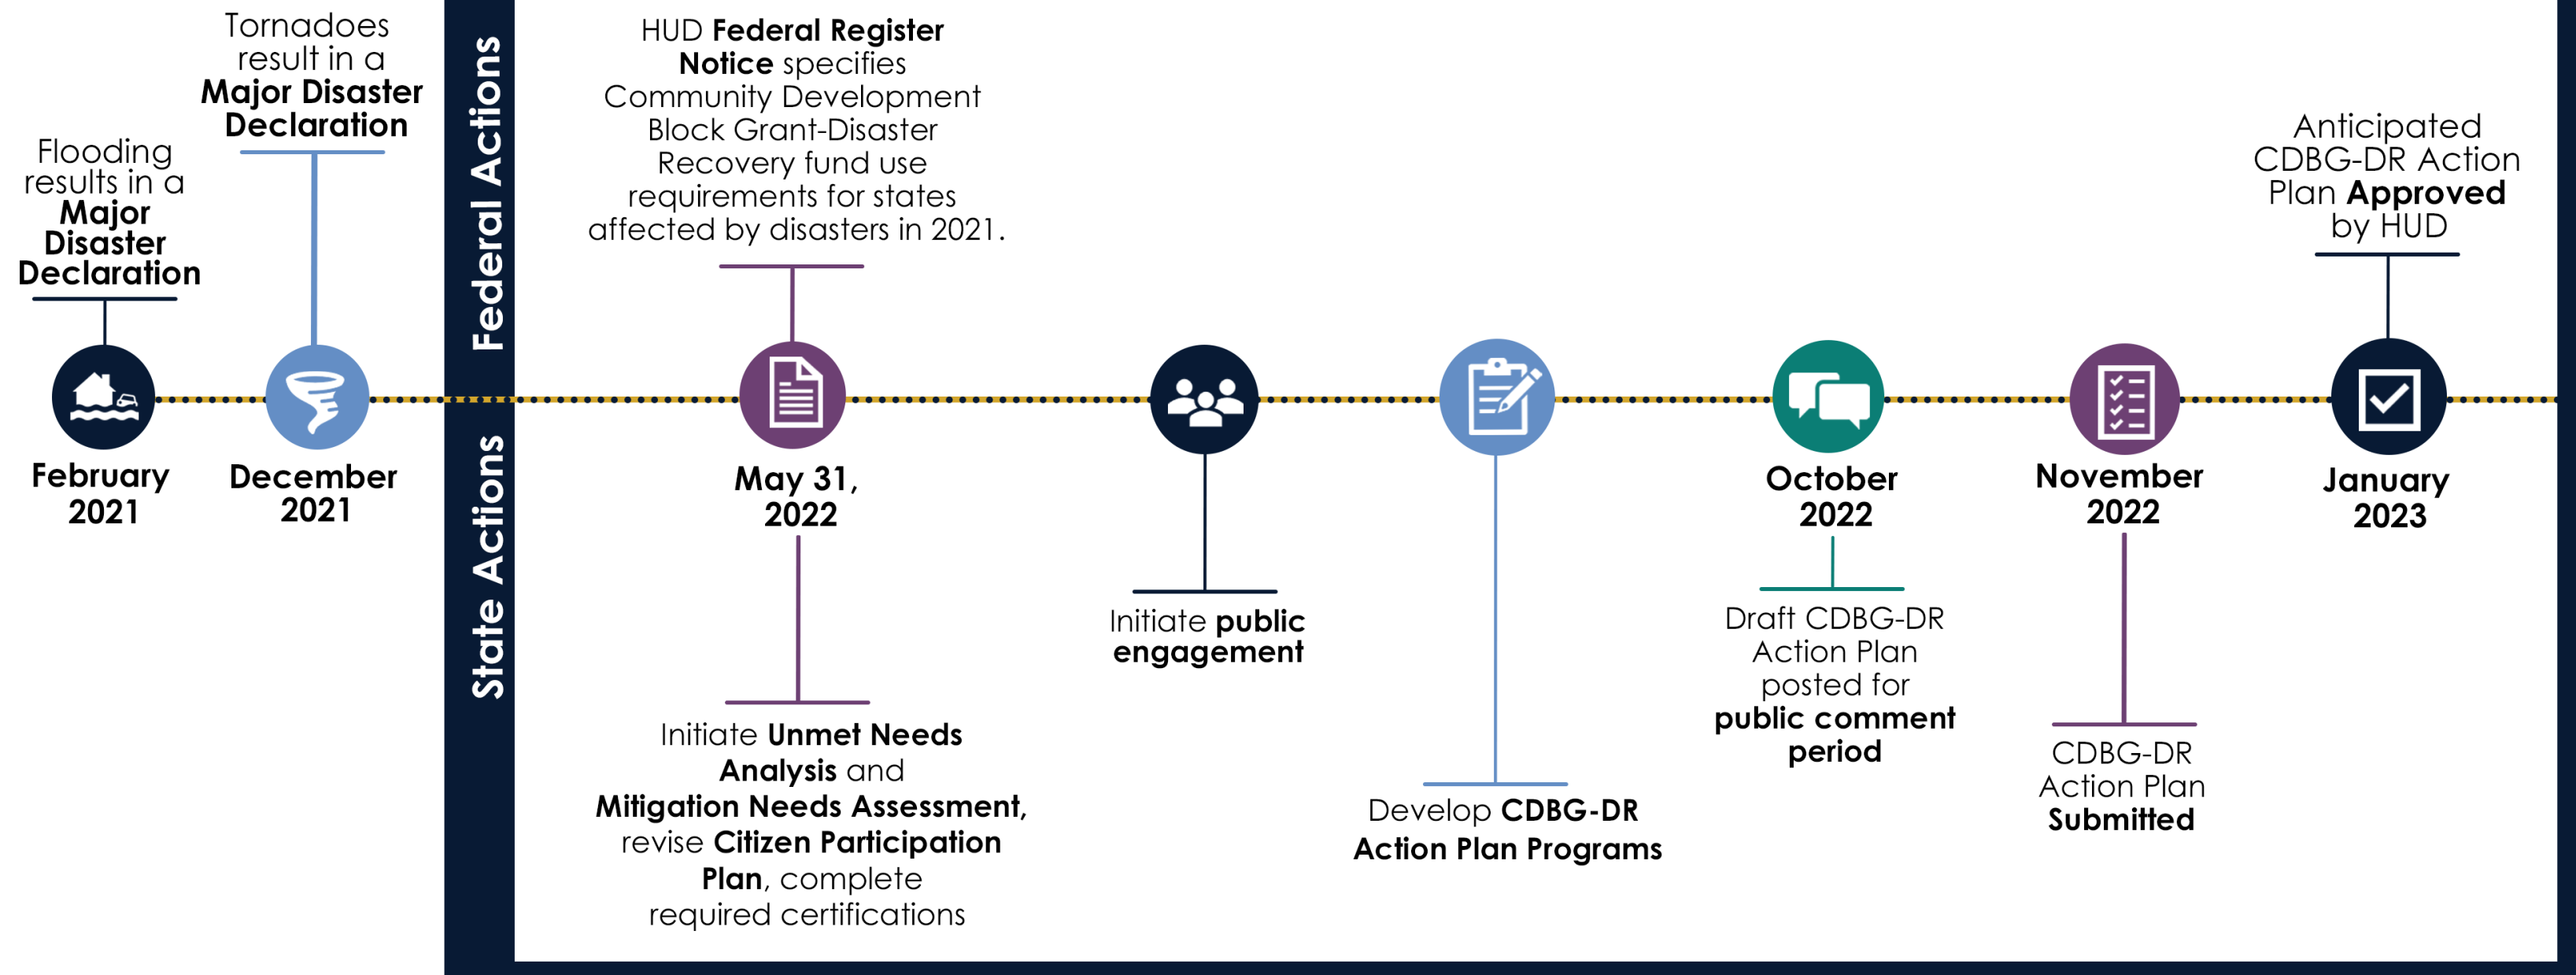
Flooding results in a **Major Disaster Declaration**

February 2021

Tornadoes result in a **Major Disaster Declaration**

December 2021

Federal Actions

State Actions

HUD **Federal Register Notice** specifies Community Development Block Grant-Disaster Recovery fund use requirements for states affected by disasters in 2021.

May 31, 2022

Initiate **Unmet Needs Analysis** and **Mitigation Needs Assessment,** revise **Citizen Participation Plan**, complete required certifications

Initiate **public engagement**

Develop **CDBG-DR Action Plan Programs**

October 2022

Draft CDBG-DR Action Plan posted for **public comment period**

November 2022

CDBG-DR Action Plan **Submitted**

Anticipated CDBG-DR Action Plan **Approved** by HUD

January 2023